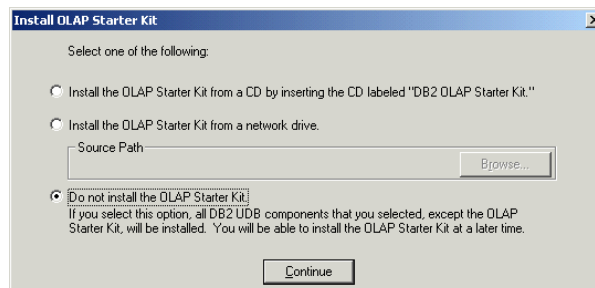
Install OLAP Starter Kit

Select one of the following:

Install the OLAP Starter Kit from a CD by inserting the CD labeled "DB2 OLAP Starter Kit."

Install the OLAP Starter Kit from a network drive.

Source Path

Browse...

Do not install the OLAP Starter Kit.
If you select this option, all DB2 UDB components that you selected, except the OLAP Starter Kit, will be installed. You will be able to install the OLAP Starter Kit at a later time.

Continue